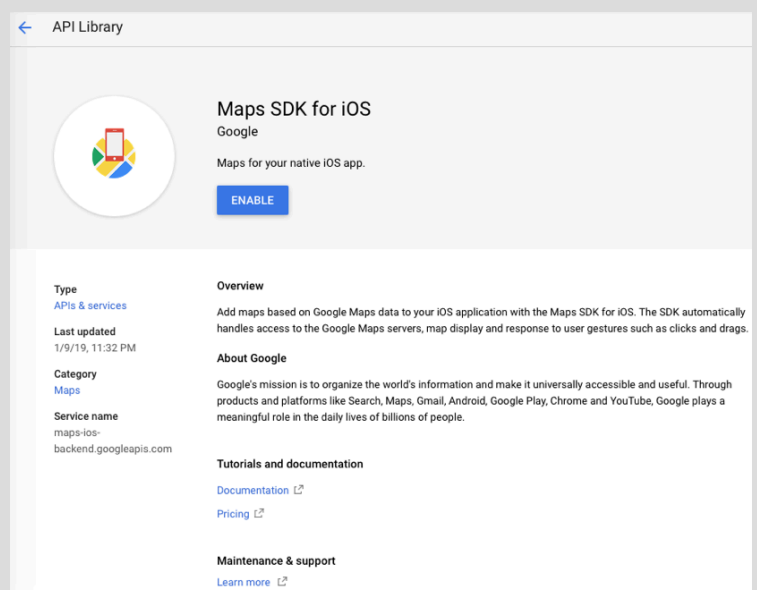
API Library

Maps SDK for iOS
Google

Maps for your native iOS app.

ENABLE

Type
APIs & services

Last updated
1/9/19, 11:32 PM

Category
Maps

Service name
maps-ios-backend.googleapis.com

Overview

Add maps based on Google Maps data to your iOS application with the Maps SDK for iOS. The SDK automatically handles access to the Google Maps servers, map display and response to user gestures such as clicks and drags.

About Google

Google's mission is to organize the world's information and make it universally accessible and useful. Through products and platforms like Search, Maps, Gmail, Android, Google Play, Chrome and YouTube, Google plays a meaningful role in the daily lives of billions of people.

Tutorials and documentation

Documentation

Pricing

Maintenance & support

Learn more